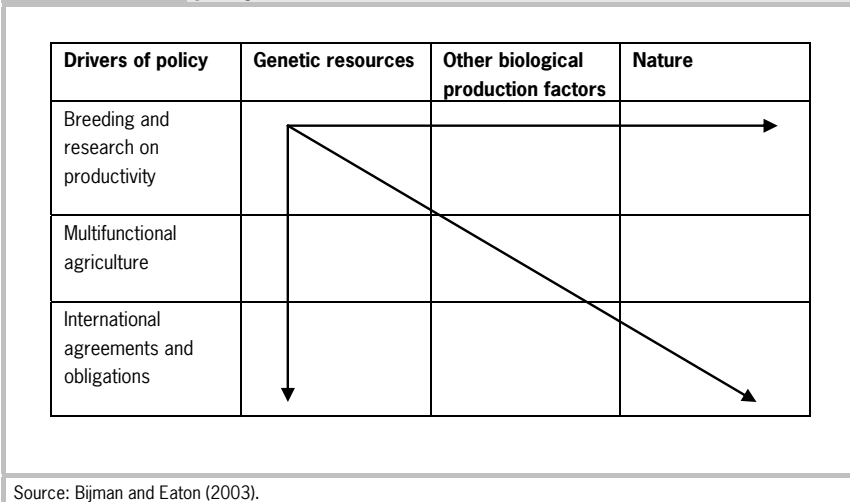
| Drivers of policy | Genetic resources | Other biological production factors | Nature |
|---|---|---|---|
| Breeding and research on productivity | | | |
| Multifunctional agriculture | | | |
| International agreements and obligations | | | |

Source: Bijman and Eaton (2003).